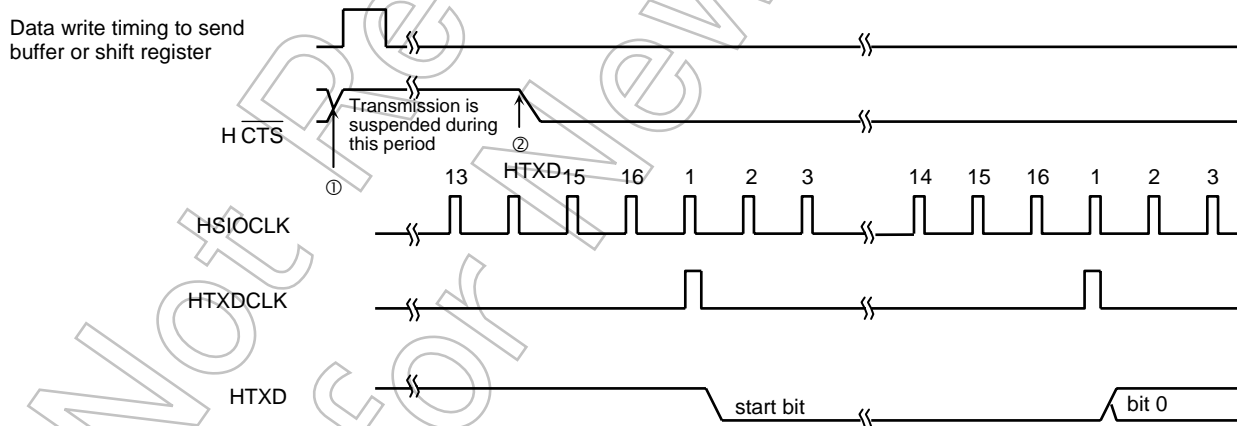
Data write timing to send buffer or shift register

H $\overline{CTS}$

Transmission is suspended during this period

①

②

HTXD

13 15 16 1 2 3 14 15 16 1 2 3

HSIOCLK

HTXDCLK

HTXD

start bit

bit 0

Not Recommended for New Design